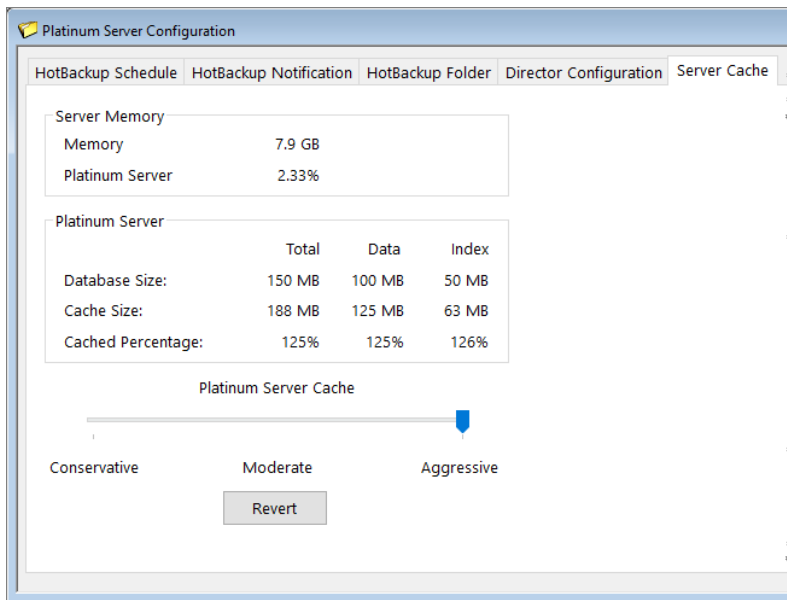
Platinum Server Configuration

HotBackup Schedule | HotBackup Notification | HotBackup Folder | Director Configuration | Server Cache

Server Memory

Memory 7.9 GB
Platinum Server 2.33%

Platinum Server

| | Total | Data | Index |
|---|---|---|---|
| Database Size: | 150 MB | 100 MB | 50 MB |
| Cache Size: | 188 MB | 125 MB | 63 MB |
| Cached Percentage: | 125% | 125% | 126% |

Platinum Server Cache

Conservative Moderate Aggressive

Revert